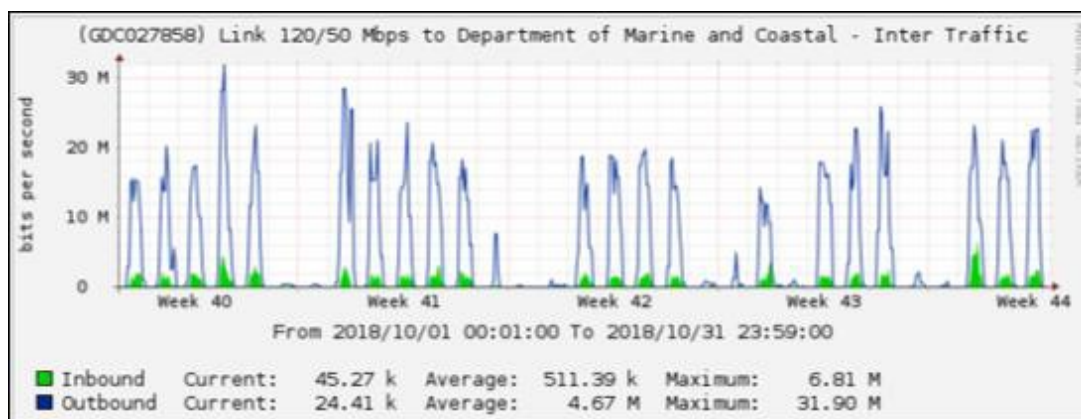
(GDC027858) Link 120/50 Mbps to Department of Marine and Coastal - Inter Traffic

30 M
20 M
10 M
0

bits per second

Week 40
Week 41
Week 42
Week 43
Week 44

From 2018/10/01 00:01:00 To 2018/10/31 23:59:00

| | Current: | | Average: | | Maximum: | |
|---|---|---|---|---|---|---|
| Inbound | Current: | 45.27 k | Average: | 511.39 k | Maximum: | 6.81 M |
| Outbound | Current: | 24.41 k | Average: | 4.67 M | Maximum: | 31.90 M |